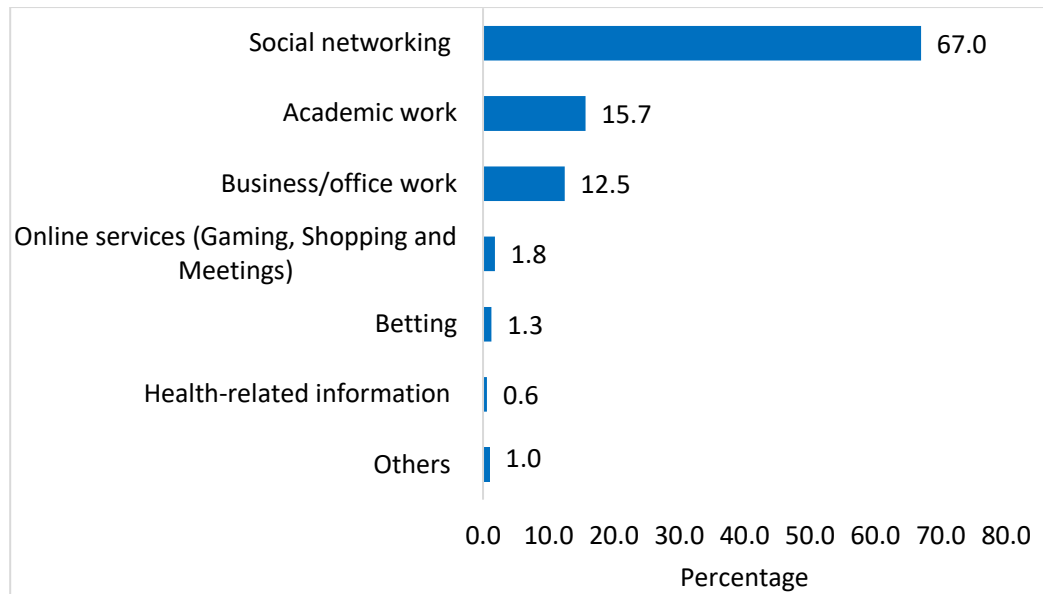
Social networking 67.0

Academic work 15.7

Business/office work 12.5

Online services (Gaming, Shopping and Meetings) 1.8

Betting 1.3

Health-related information 0.6

Others 1.0

0.0 10.0 20.0 30.0 40.0 50.0 60.0 70.0 80.0

Percentage